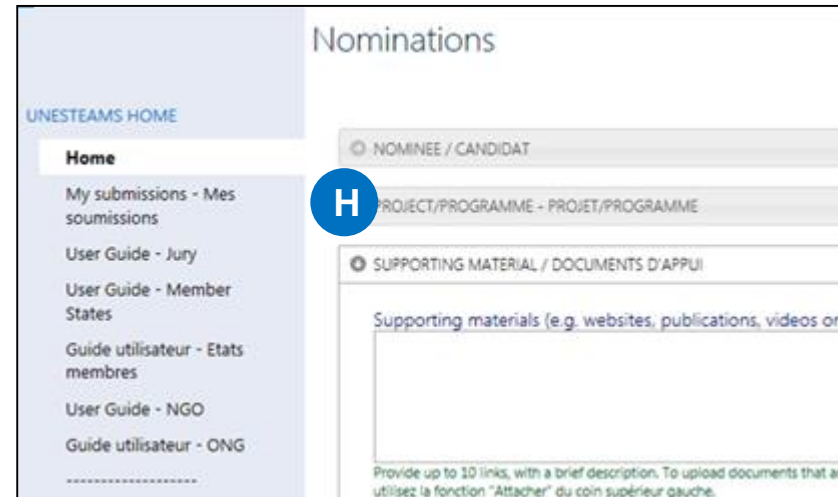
Nominations

UNESTEAMS HOME

Home

My submissions - Mes soumissions

User Guide - Jury

User Guide - Member States

Guide utilisateur - Etats membres

User Guide - NGO

Guide utilisateur - ONG

NOMINEE / CANDIDAT

H

PROJECT/PROGRAMME - PROJET/PROGRAMME

SUPPORTING MATERIAL / DOCUMENTS D'APPUI

Supporting materials (e.g. websites, publications, videos or

Provide up to 10 links, with a brief description. To upload documents that a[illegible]
utilisez la fonction "Attacher" du coin supérieur gauche.